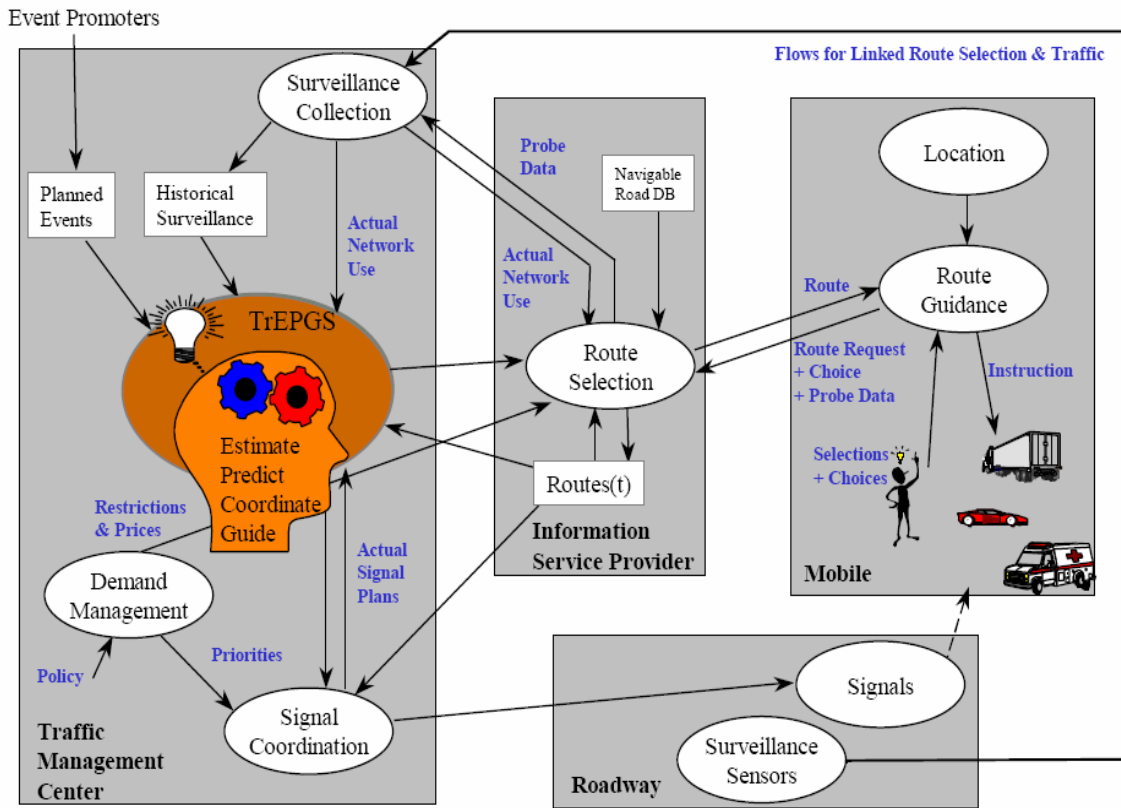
Event Promoters

Flows for Linked Route Selection & Traffic

Surveillance Collection

Planned Events

Historical Surveillance

Actual Network Use

TrEPGS

Estimate Predict Coordinate Guide

Restrictions & Prices

Demand Management

Policy

Priorities

Actual Signal Plans

Signal Coordination

Traffic Management Center

Probe Data

Navigable Road DB

Actual Network Use

Route Selection

Routes(t)

Information Service Provider

Location

Route

Route Guidance

Route Request + Choice + Probe Data

Instruction

Selections + Choices

Mobile

Signals

Surveillance Sensors

Roadway